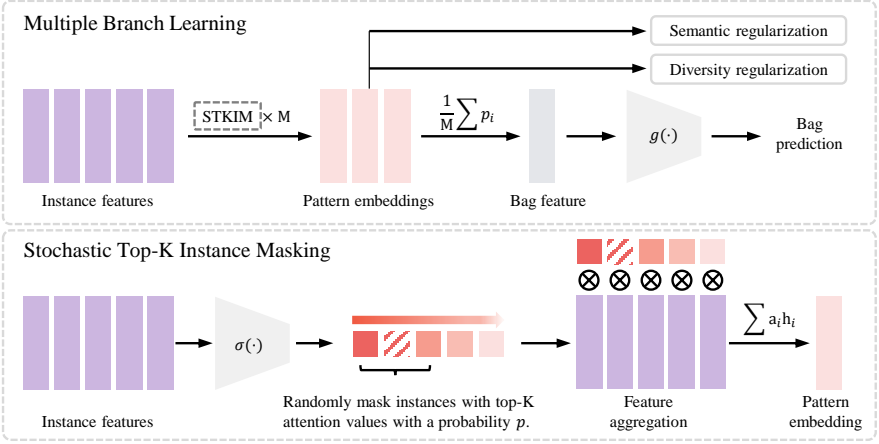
Multiple Branch Learning

Semantic regularization

Diversity regularization

STKIM $\times$ M

$\frac{1}{M}\sum p_i$

$g(\cdot)$

Bag prediction

Instance features

Pattern embeddings

Bag feature

Stochastic Top-K Instance Masking

$\sigma(\cdot)$

$\sum a_i h_i$

Instance features

Randomly mask instances with top-K attention values with a probability $p$.

Feature aggregation

Pattern embedding